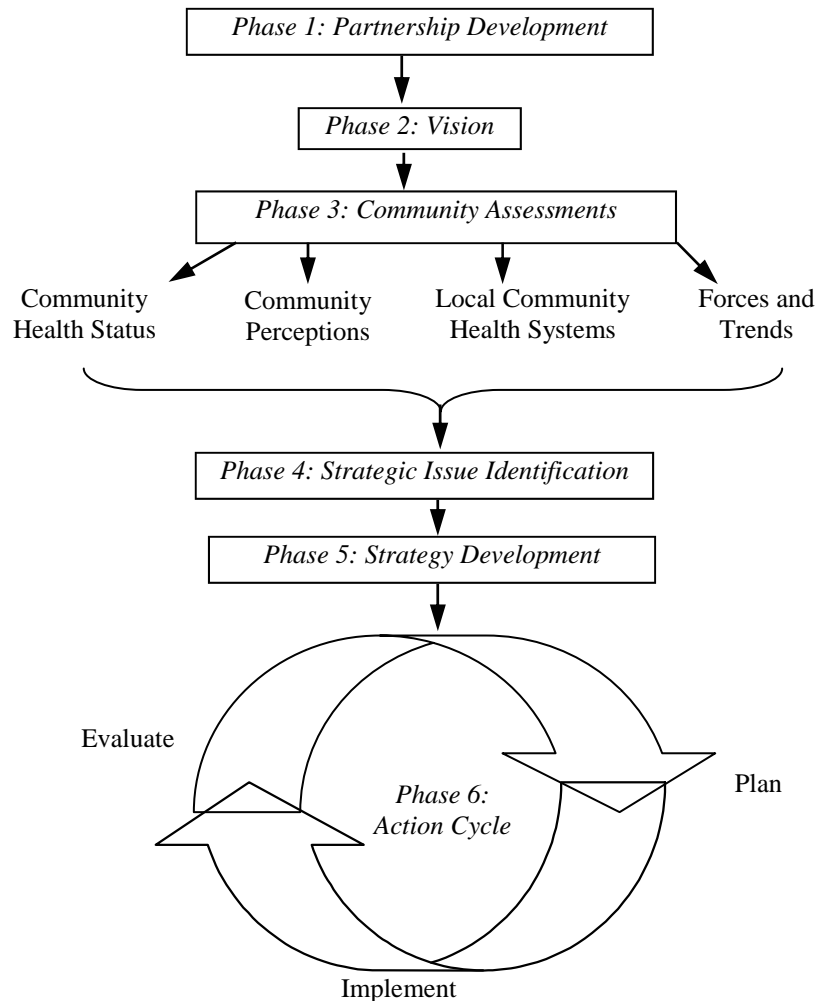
Phase 1: Partnership Development

Phase 2: Vision

Phase 3: Community Assessments

Community Health Status

Community Perceptions

Local Community Health Systems

Forces and Trends

Phase 4: Strategic Issue Identification

Phase 5: Strategy Development

Evaluate

Phase 6: Action Cycle

Plan

Implement